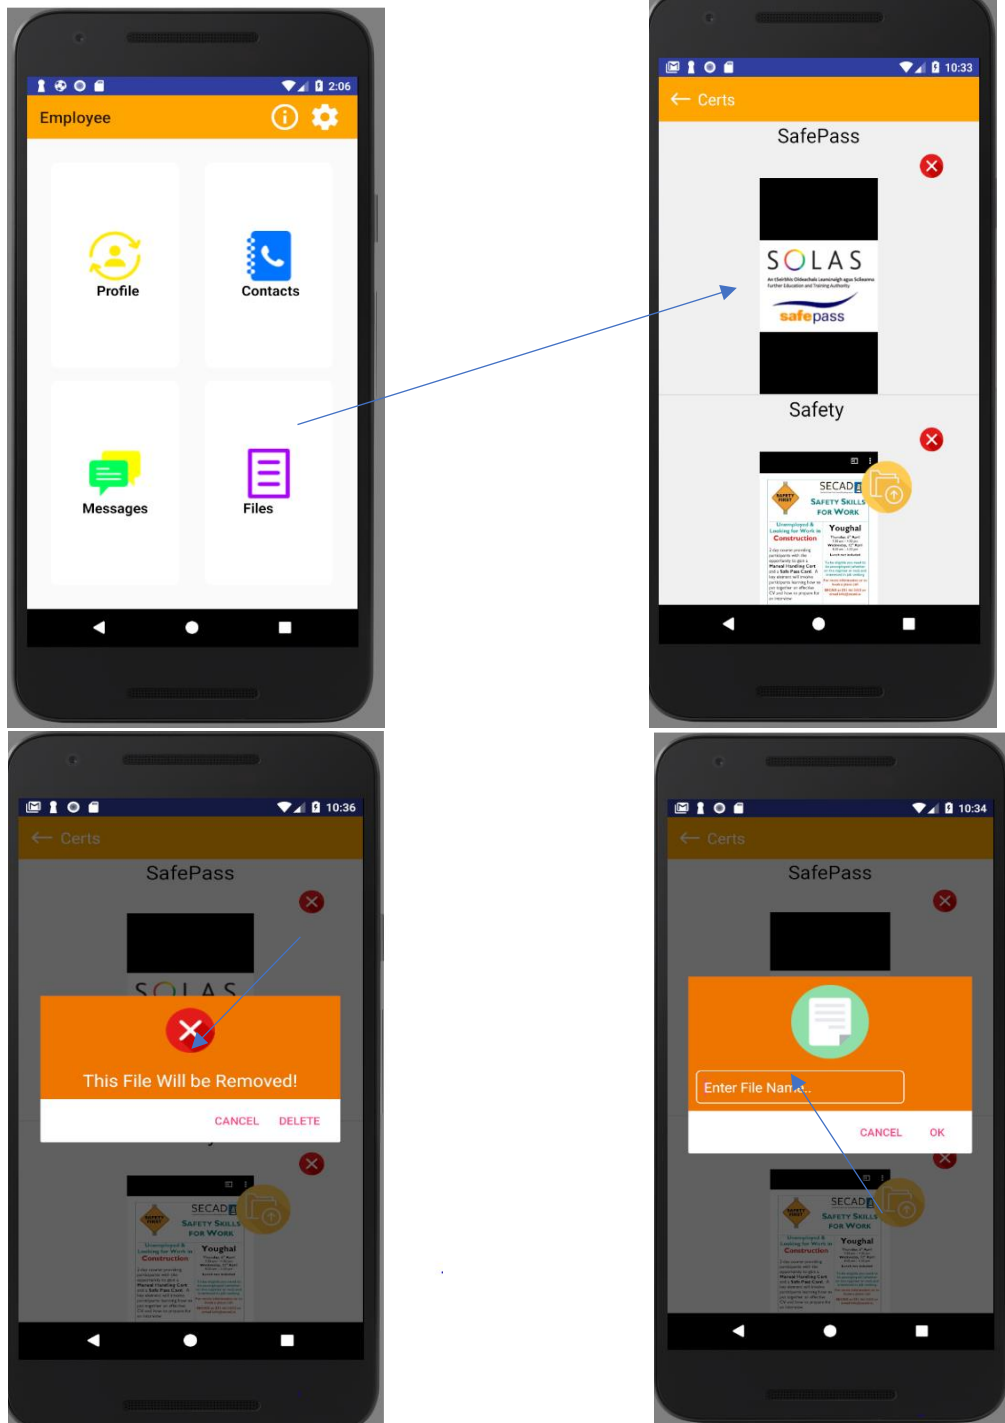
2:06

Employee

Profile

Contacts

Messages

Files

10:33

Certs

SafePass

SOLAS

safepass

Safety

SECAD

SAFETY SKILLS FOR WORK

Youghal

Construction

10:36

Certs

SafePass

This File Will be Removed!

CANCEL DELETE

SECAD

SAFETY SKILLS FOR WORK

Youghal

10:34

Certs

SafePass

Enter File Name

CANCEL OK

SECAD

SAFETY SKILLS FOR WORK

Youghal

Construction